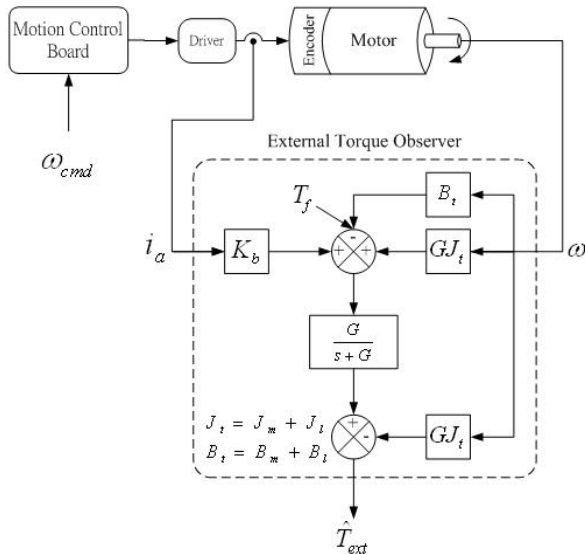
Motion Control Board

Driver

Encoder

Motor

$\omega_{cmd}$

External Torque Observer

$T_f$

$B_t$

$i_a$

$K_b$

-

+

+

$GJ_t$

$\omega$

$\frac{G}{s+G}$

$J_t = J_m + J_l$

$B_t = B_m + B_l$

+

-

$GJ_t$

$\hat{T}_{ext}$